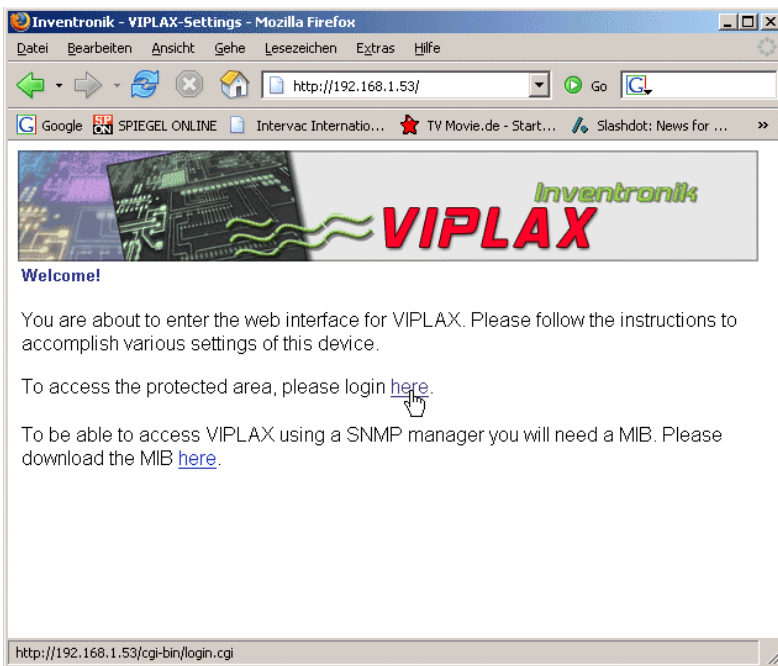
Inventronik - VIPLAX-Settings - Mozilla Firefox

Datei Bearbeiten Ansicht Gehe Lesezeichen Extras Hilfe

http://192.168.1.53/

Go

Google SPIEGEL ONLINE Intervac Internatio... TV Movie.de - Start... Slashdot: News for ... »

Inventronik VIPLAX

Welcome!

You are about to enter the web interface for VIPLAX. Please follow the instructions to accomplish various settings of this device.

To access the protected area, please login here.

To be able to access VIPLAX using a SNMP manager you will need a MIB. Please download the MIB here.

http://192.168.1.53/cgi-bin/login.cgi